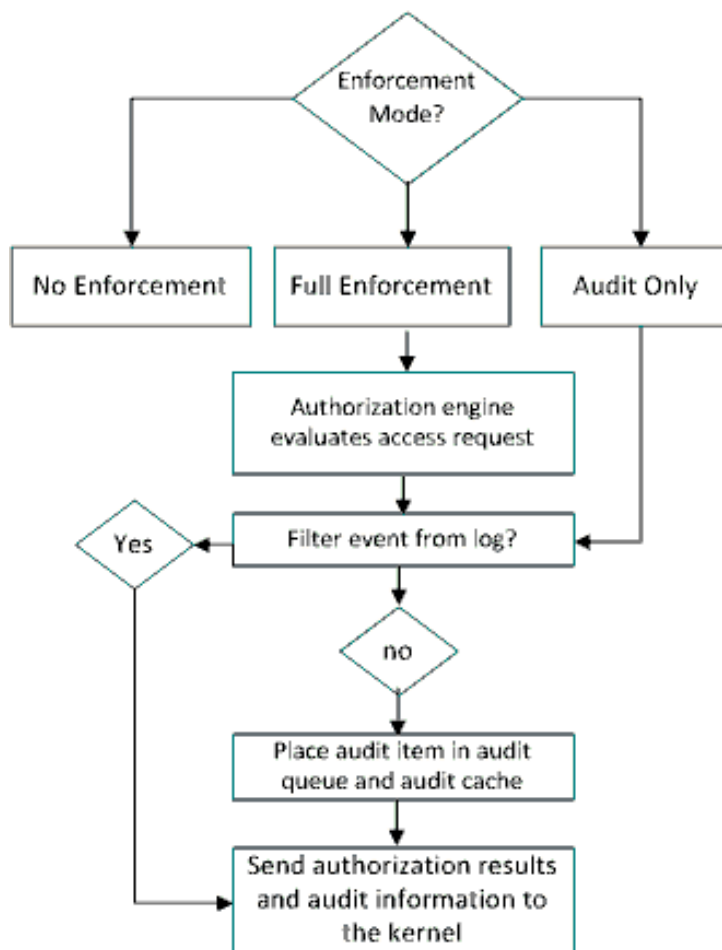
Enforcement Mode?

No Enforcement

Full Enforcement

Audit Only

Authorization engine evaluates access request

Yes

Filter event from log?

no

Place audit item in audit queue and audit cache

Send authorization results and audit information to the kernel